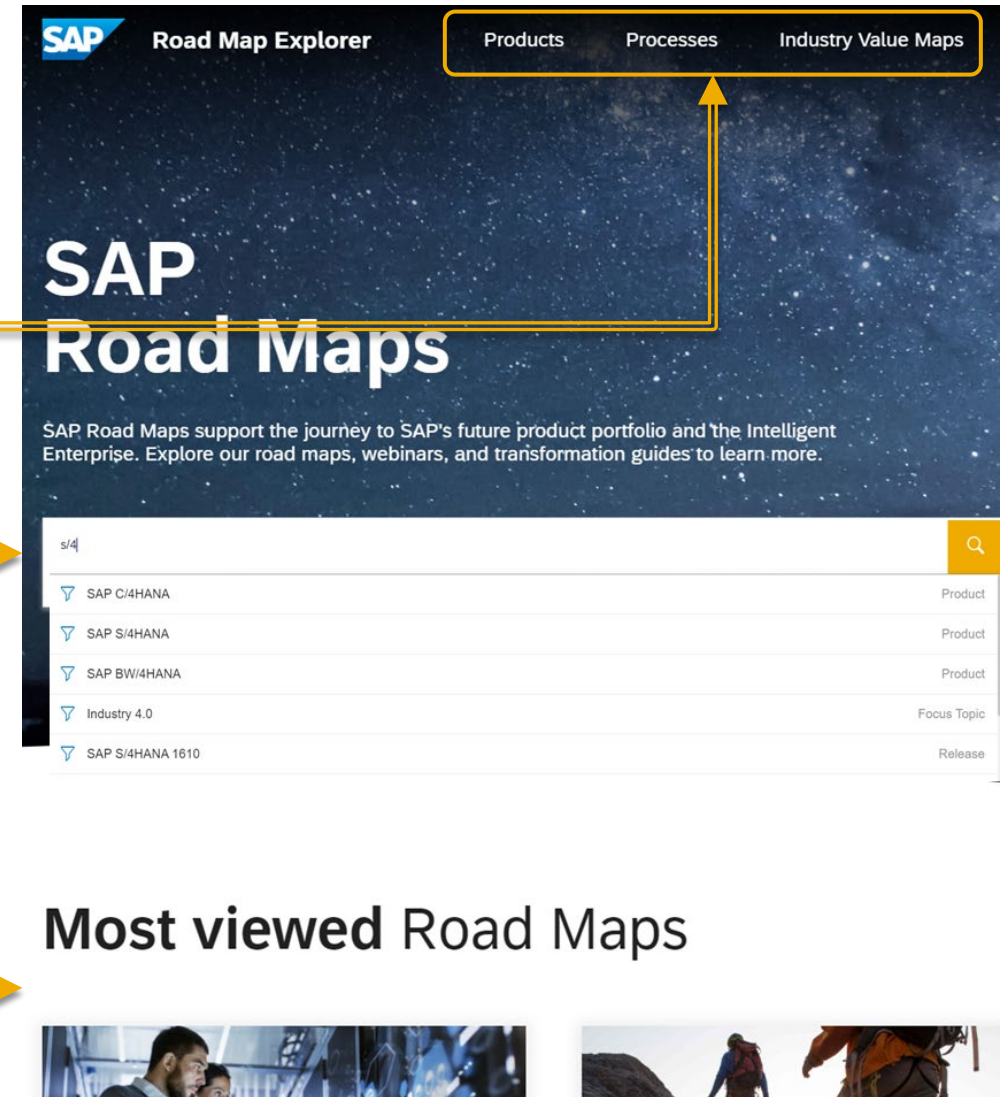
SAP Road Map Explorer

Products Processes Industry Value Maps

SAP
Road Maps

SAP Road Maps support the journey to SAP's future product portfolio and the Intelligent Enterprise. Explore our road maps, webinars, and transformation guides to learn more.

s/4

| | |
|---|---|
| SAP C/4HANA | Product |
| SAP S/4HANA | Product |
| SAP BW/4HANA | Product |
| Industry 4.0 | Focus Topic |
| SAP S/4HANA 1610 | Release |

Most viewed Road Maps